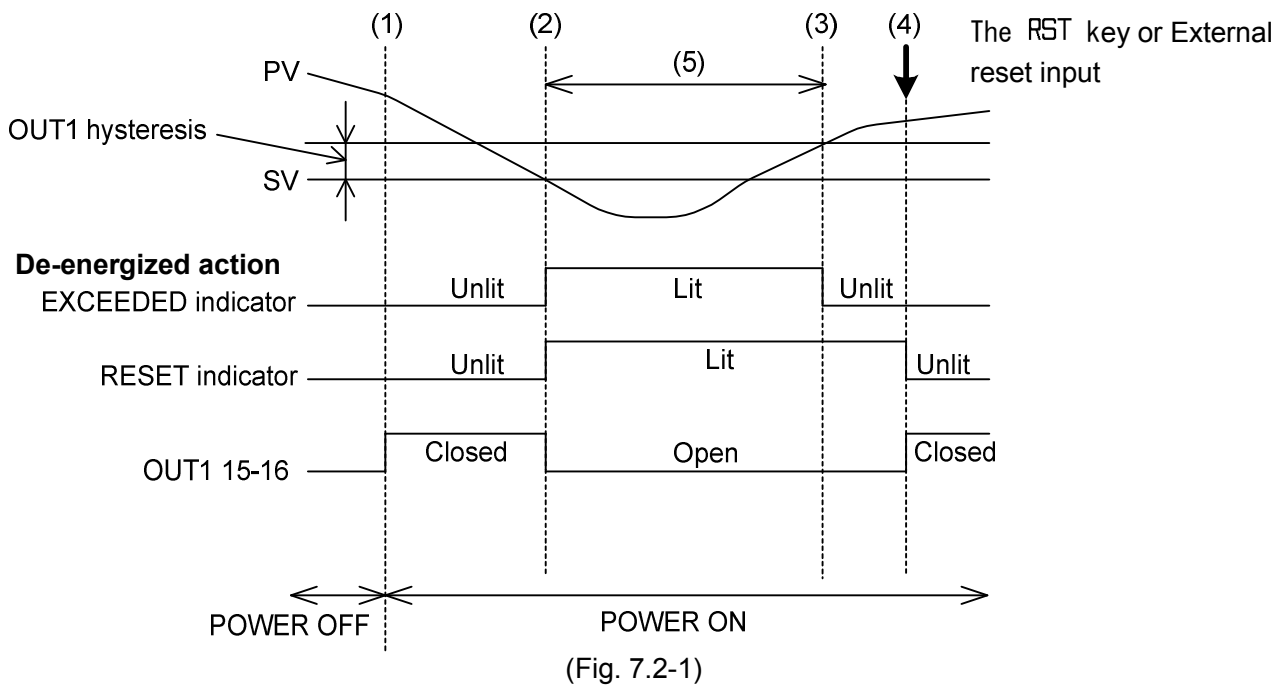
(1) (2) (3) (4)

The RST key or External reset input

PV

(5)

OUT1 hysteresis

SV

De-energized action

EXCEEDED indicator Unlit Lit Unlit

RESET indicator Unlit Lit Unlit

OUT1 15-16 Closed Open Closed

POWER OFF POWER ON

(Fig. 7.2-1)